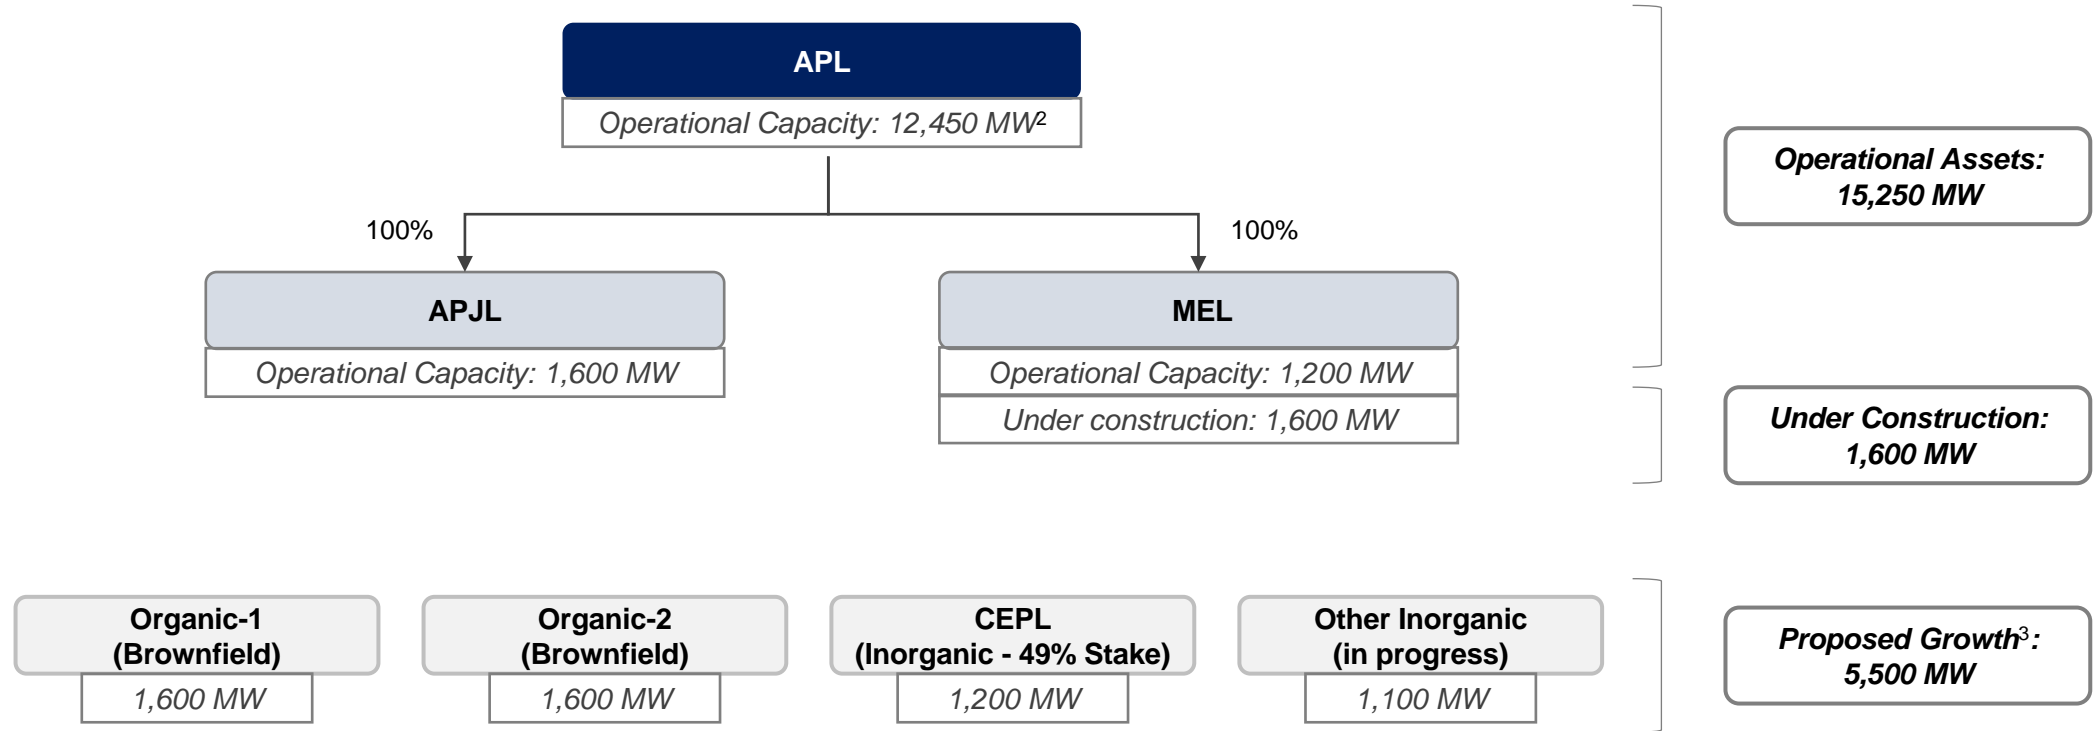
APL

Operational Capacity: 12,450 MW$^2$

100%

100%

APJL

Operational Capacity: 1,600 MW

MEL

Operational Capacity: 1,200 MW

Under construction: 1,600 MW

Operational Assets: 15,250 MW

Under Construction: 1,600 MW

Organic-1 (Brownfield)

1,600 MW

Organic-2 (Brownfield)

1,600 MW

CEPL (Inorganic - 49% Stake)

1,200 MW

Other Inorganic (in progress)

1,100 MW

Proposed Growth$^3$: 5,500 MW